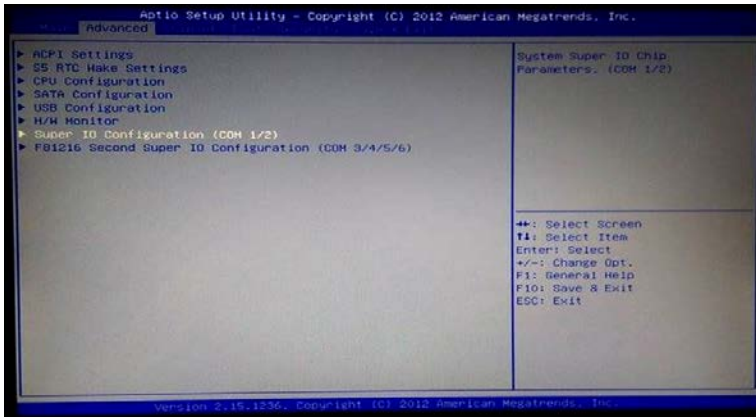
Aptio Setup Utility - Copyright (C) 2012 American Megatrends, Inc.

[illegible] Advanced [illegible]

▶ ACPI Settings
▶ S5 RTC Wake Settings
▶ CPU Configuration
▶ SATA Configuration
▶ USB Configuration
▶ H/W Monitor
▶ Super IO Configuration (COM 1/2)
▶ F81216 Second Super IO Configuration (COM 3/4/5/6)

System Super IO Chip Parameters. (COM 1/2)

↔: Select Screen
↑↓: Select Item
Enter: Select
+/-: Change Opt.
F1: General Help
F10: Save & Exit
ESC: Exit

Version 2.15.1236. Copyright (C) 2012 American Megatrends, Inc.